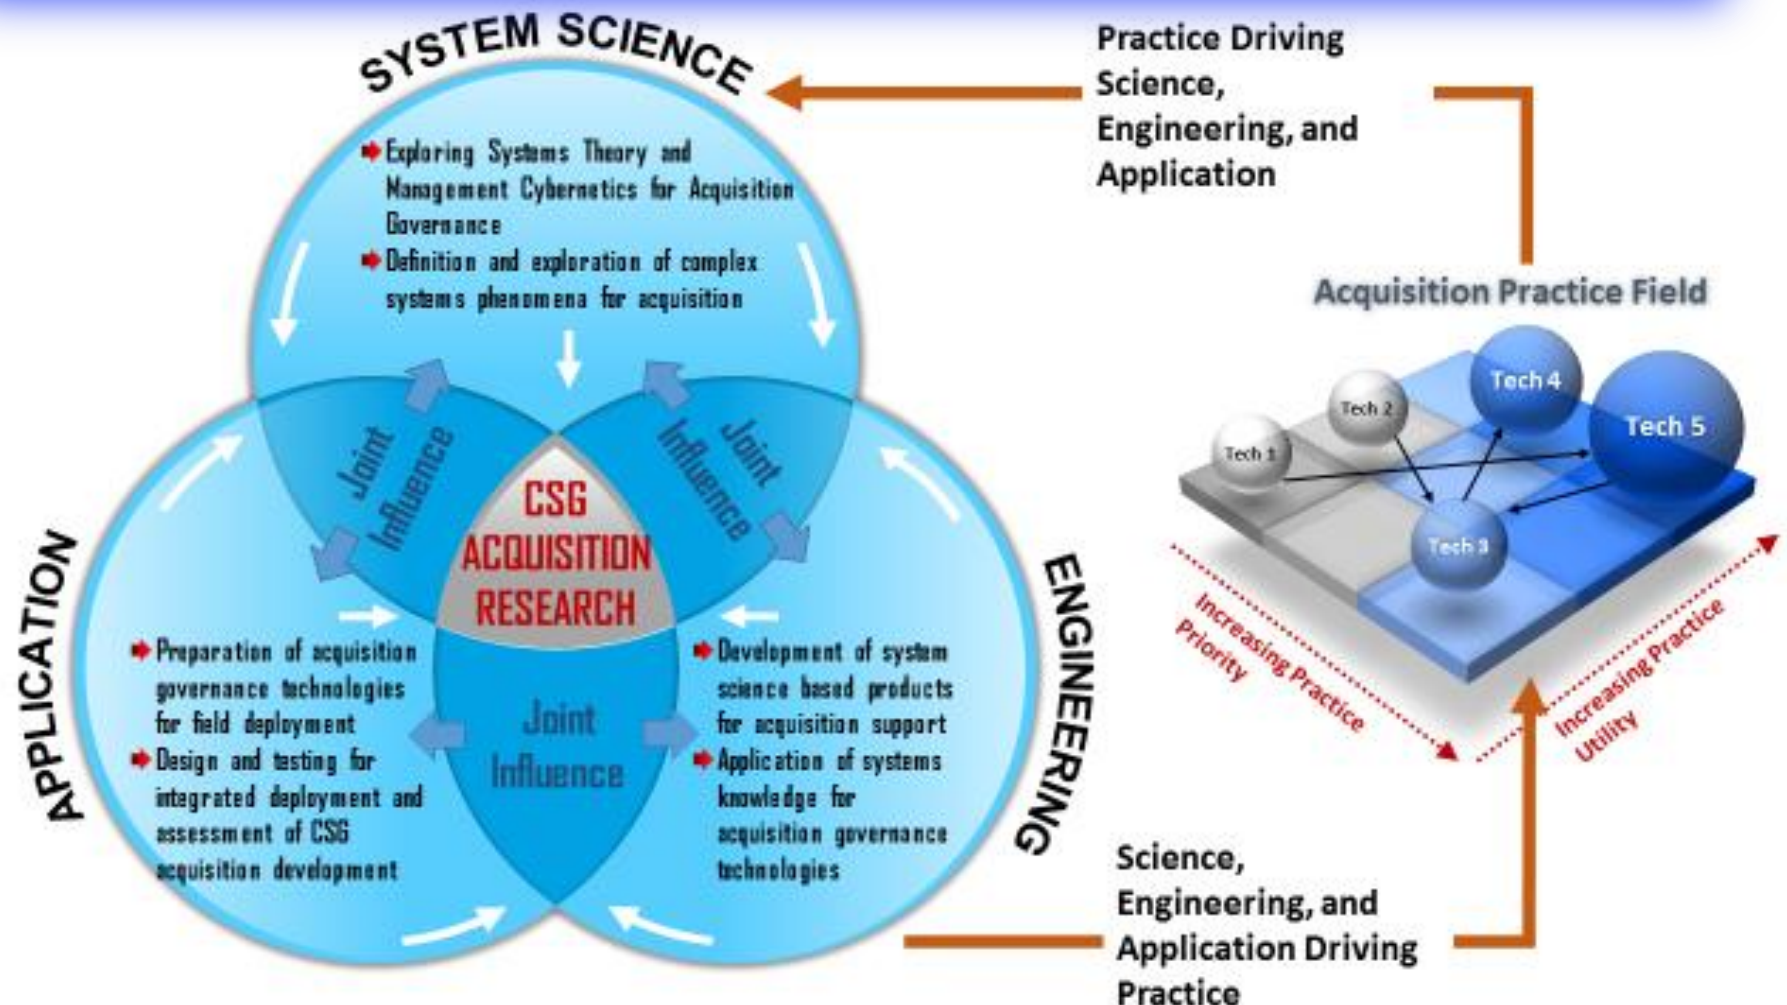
SYSTEM SCIENCE

Exploring Systems Theory and Management Cybernetics for Acquisition Governance

Definition and exploration of complex systems phenomena for acquisition

Joint Influence

Joint Influence

CSG ACQUISITION RESEARCH

APPLICATION

Preparation of acquisition governance technologies for field deployment

Design and testing for integrated deployment and assessment of CSG acquisition development

Joint Influence

ENGINEERING

Development of system science based products for acquisition support

Application of systems knowledge for acquisition governance technologies

Practice Driving Science, Engineering, and Application

Acquisition Practice Field

Tech 1

Tech 2

Tech 3

Tech 4

Tech 5

Increasing Practice Priority

Increasing Practice Utility

Science, Engineering, and Application Driving Practice